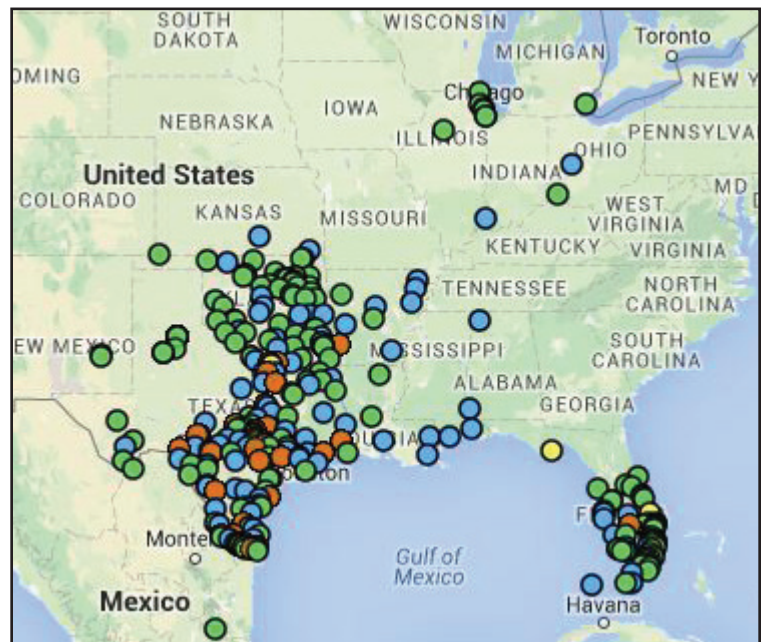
SOUTH DAKOTA
WISCONSIN
MICHIGAN
Toronto
OMING
NEW Y
IOWA
Chicago
NEBRASKA
ILLINOIS
PENNSYLVA
OHIO
United States
INDIANA
COLORADO
MD
WEST VIRGINIA
KANSAS
MISSOURI
KENTUCKY
VIRGINIA
TENNESSEE
NORTH CAROLINA
SOUTH CAROLINA
EW MEXICO
MISSISSIPPI
ALABAMA
GEORGIA
TEXAS
LOUISIANA
Houston
Monte
Gulf of Mexico
Mexico
Havana